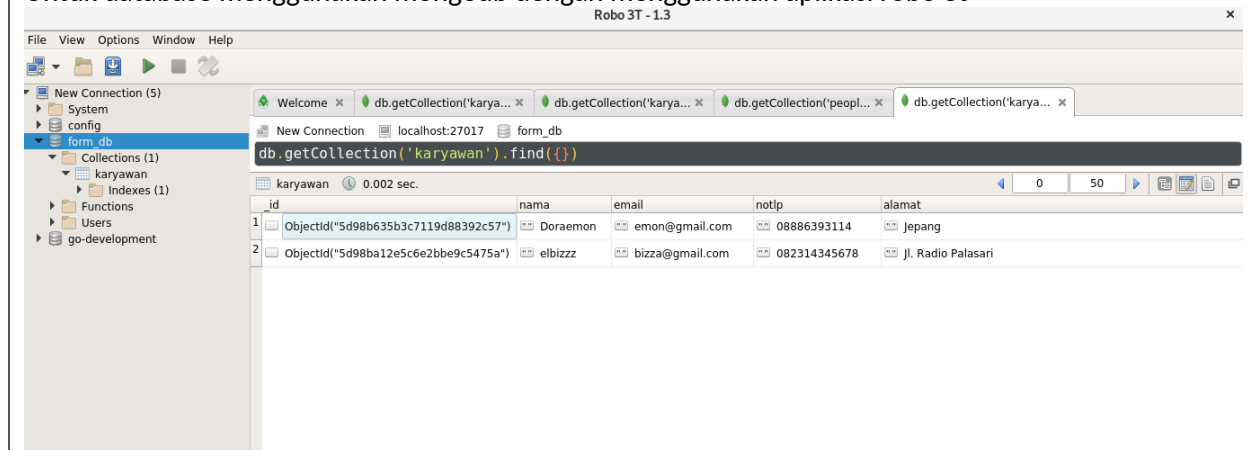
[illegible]

Robo 3T - 1.3

×

File View Options Window Help

New Connection (5)
System
config
form_db
Collections (1)
karyawan
Indexes (1)
Functions
Users
go-development

Welcome × db.getCollection('karya... × db.getCollection('karya... × db.getCollection('peopl... × db.getCollection('karya... ×

New Connection localhost:27017 form_db

db.getCollection('karyawan').find({})

karyawan 0.002 sec. 0 50

| | _id | nama | email | notlp | alamat |
|---|---|---|---|---|---|
| 1 | ObjectId("5d98b635b3c7119d88392c57") | Doraemon | emon@gmail.com | 08886393114 | Jepang |
| 2 | ObjectId("5d98ba12e5c6e2bbe9c5475a") | elbizzz | bizza@gmail.com | 082314345678 | Jl. Radio Palasari |